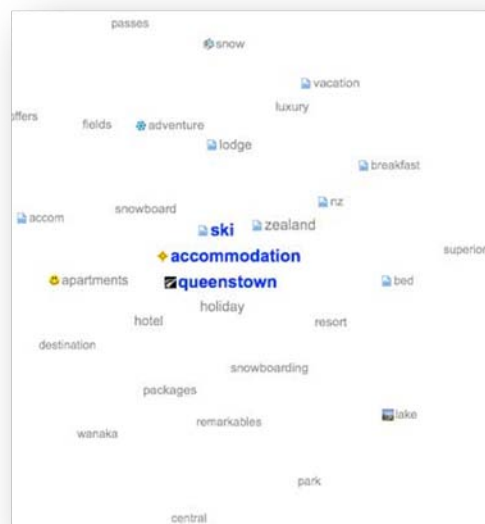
passes

snow

vacation

luxury

ffers

fields

adventure

lodge

breakfast

nz

accom

snowboard

ski

zealand

superior

accommodation

apartments

queenstown

bed

holiday

hotel

resort

destination

snowboarding

packages

remarkables

lake

wanaka

park

central